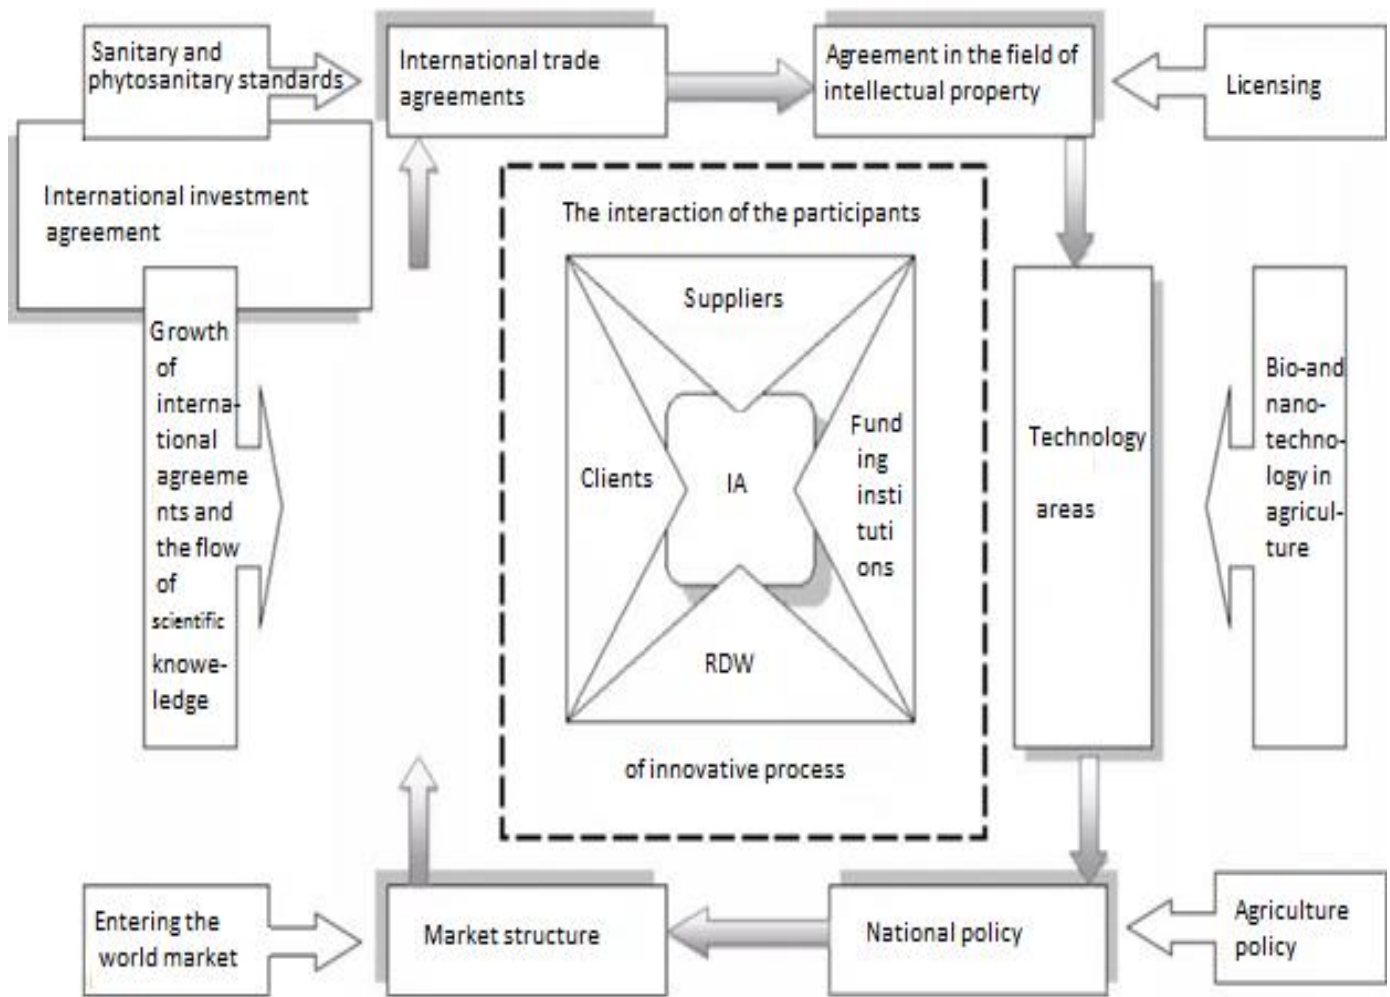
Sanitary and phytosanitary standards

International trade agreements

Agreement in the field of intellectual property

Licensing

International investment agreement

Growth of international agreements and the flow of scientific knowe-ledge

The interaction of the participants

Suppliers

Clients

IA

Funding institutions

RDW

of innovative process

Technology areas

Bio-and nano-techno-logy in agricul-ture

Entering the world market

Market structure

National policy

Agriculture policy